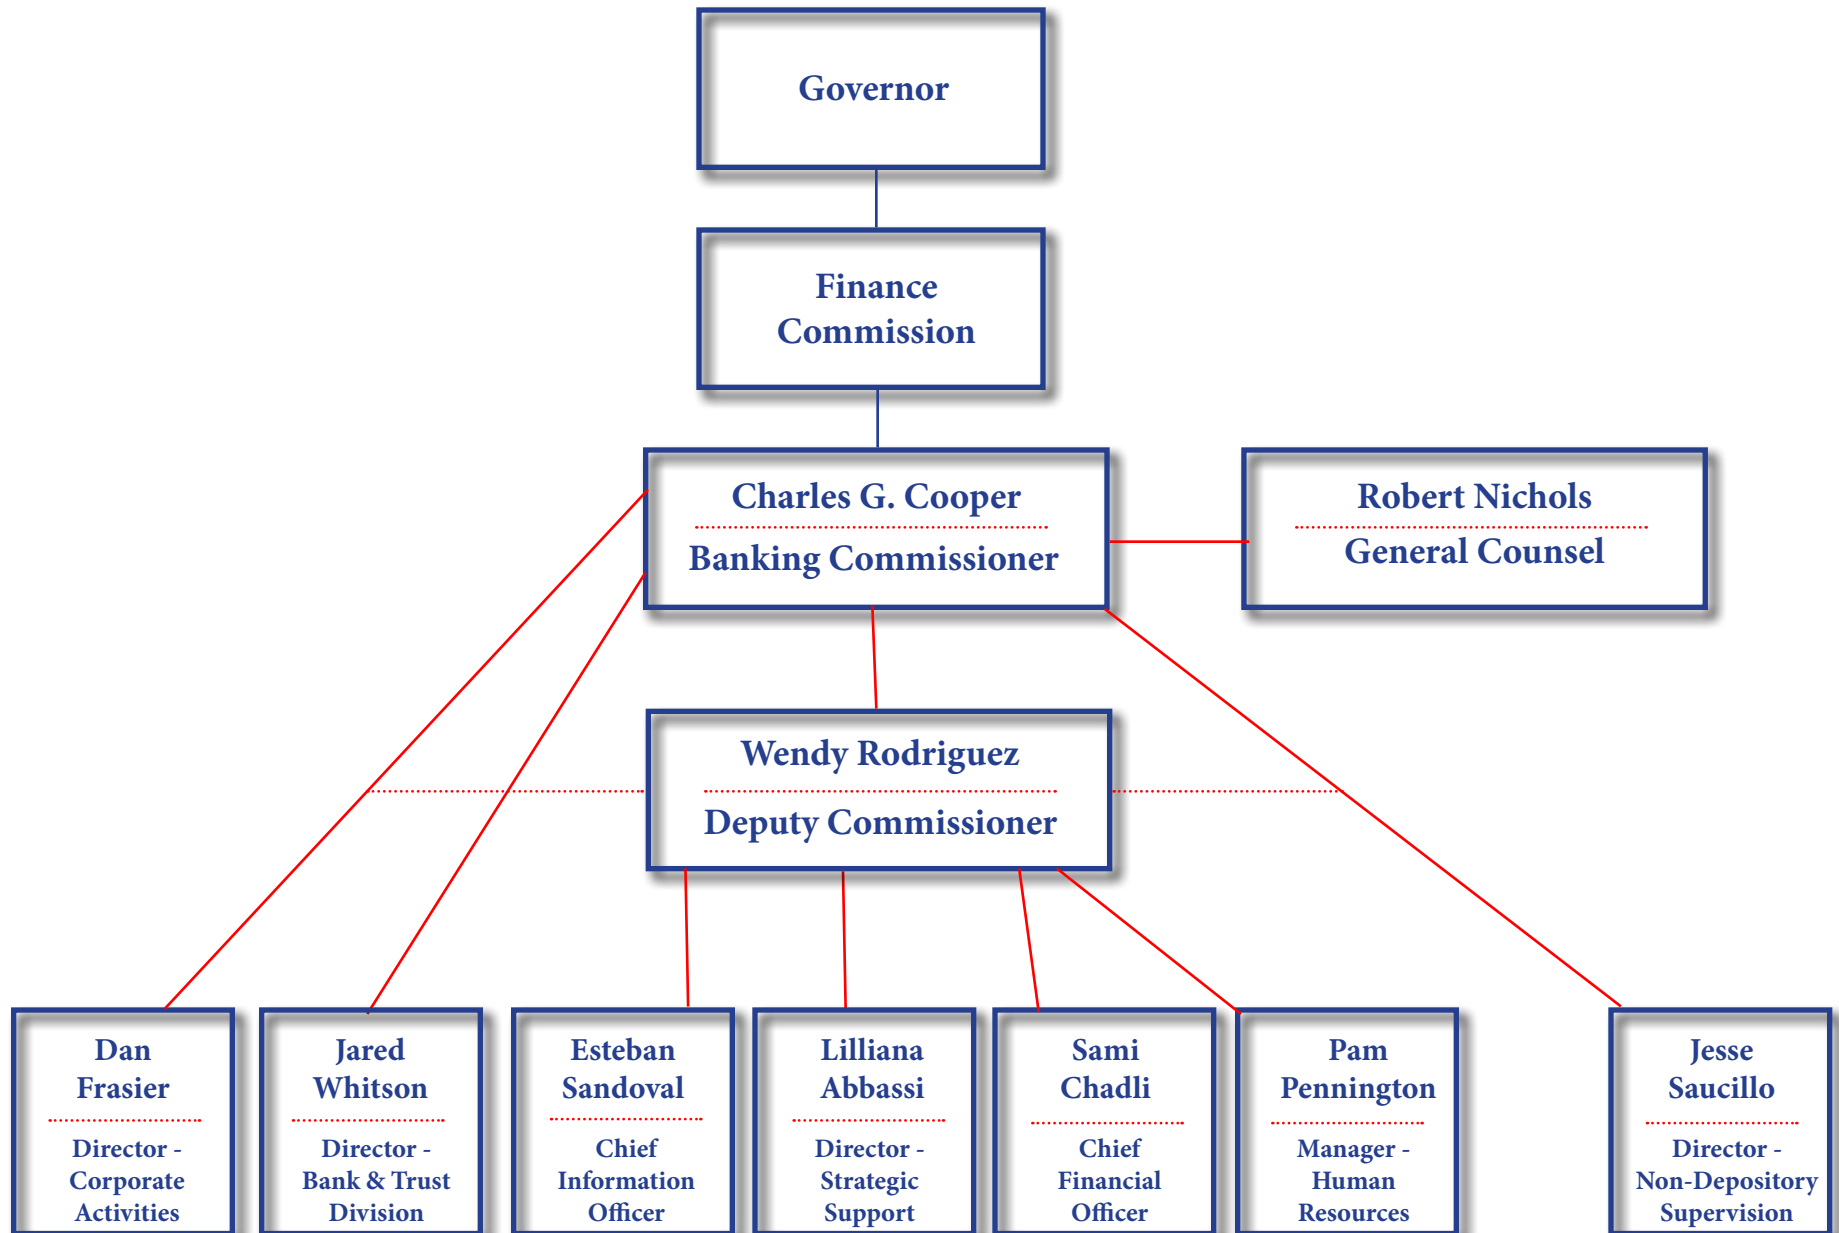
Governor

Finance Commission

Charles G. Cooper
Banking Commissioner

Robert Nichols
General Counsel

Wendy Rodriguez
Deputy Commissioner

Dan Frasier
Director - Corporate Activities

Jared Whitson
Director - Bank & Trust Division

Esteban Sandoval
Chief Information Officer

Lilliana Abbassi
Director - Strategic Support

Sami Chadli
Chief Financial Officer

Pam Pennington
Manager - Human Resources

Jesse Saucillo
Director - Non-Depository Supervision